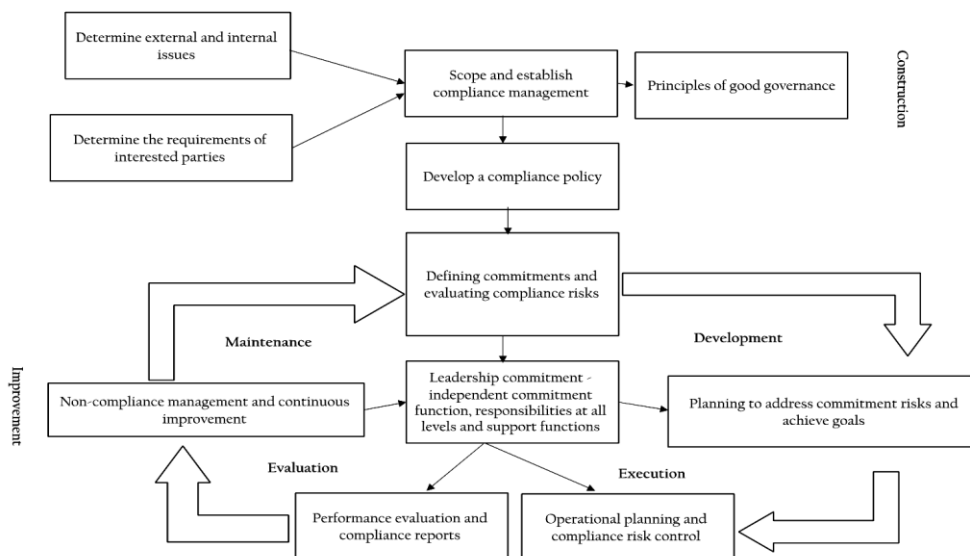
Determine external and internal issues

Scope and establish compliance management

Principles of good governance

Construction

Determine the requirements of interested parties

Develop a compliance policy

Defining commitments and evaluating compliance risks

Maintenance

Development

Improvement

Non-compliance management and continuous improvement

Leadership commitment - independent commitment function, responsibilities at all levels and support functions

Planning to address commitment risks and achieve goals

Evaluation

Execution

Performance evaluation and compliance reports

Operational planning and compliance risk control